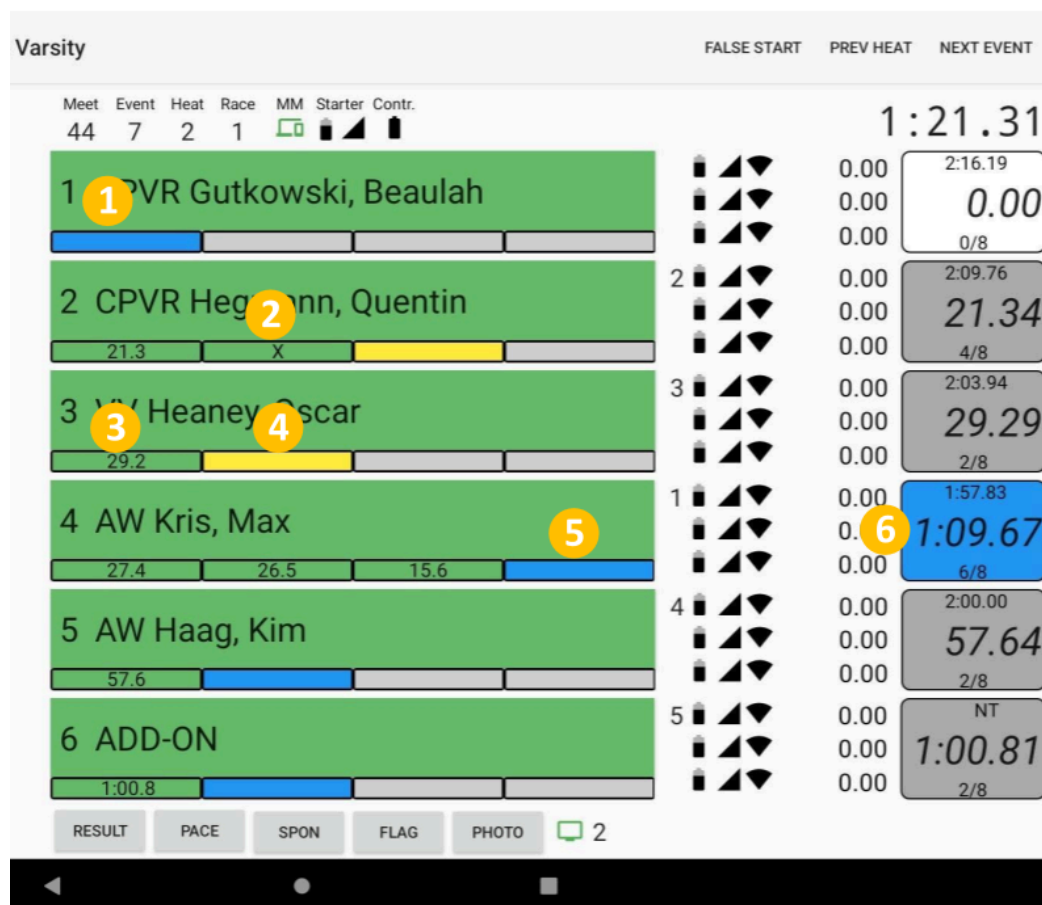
Varsity

FALSE START PREV HEAT NEXT EVENT

Meet 44 Event 7 Heat 2 Race 1 MM Starter Contr.

1:21.31

1 1 PVR Gutkowski, Beaulah

0.00
0.00
0.00

2:16.19
0.00
0/8

2 CPVR Heg 2 nn, Quentin

21.3 X

2

0.00
0.00
0.00

2:09.76
21.34
4/8

3 3 V Heaney 4 scar

29.2

3

0.00
0.00
0.00

2:03.94
29.29
2/8

4 AW Kris, Max

5

27.4 26.5 15.6

1

0.00
0. 6
0.00

1:57.83
1:09.67
6/8

5 AW Haag, Kim

57.6

4

0.00
0.00
0.00

2:00.00
57.64
2/8

6 ADD-ON

1:00.8

5

0.00
0.00
0.00

NT
1:00.81
2/8

RESULT PACE SPON FLAG PHOTO 2